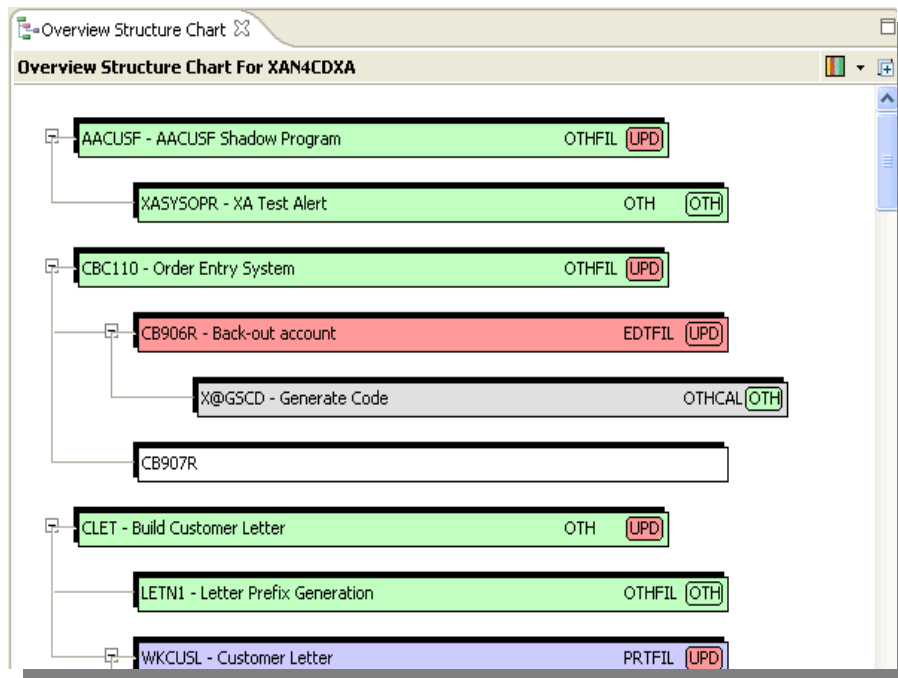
Overview Structure Chart

Overview Structure Chart For XAN4CDXA

AACUSF - AACUSF Shadow Program OTHFIL UPD

XASYSOPR - XA Test Alert OTH OTH

CBC110 - Order Entry System OTHFIL UPD

CB906R - Back-out account EDTFIL UPD

X@GSCD - Generate Code OTHCAL OTH

CB907R

CLET - Build Customer Letter OTH UPD

LETN1 - Letter Prefix Generation OTHFIL OTH

WKCUSL - Customer Letter PRTFIL UPD